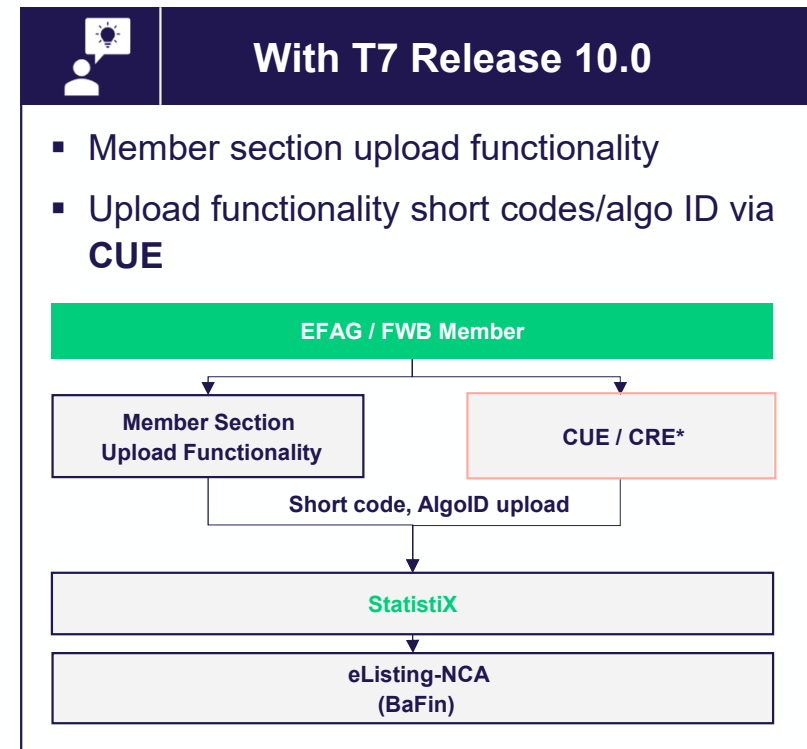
With T7 Release 10.0

- Member section upload functionality
- Upload functionality short codes/algo ID via **CUE**

EFAG / FWB Member

Member Section Upload Functionality

CUE / CRE*

Short code, AlgoID upload

StatistiX

eListing-NCA (BaFin)